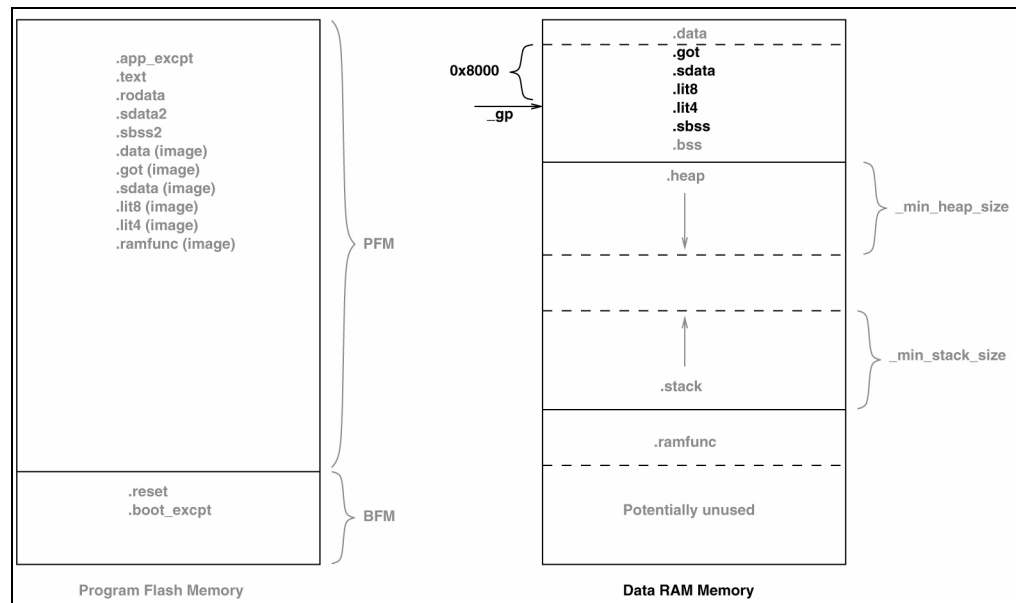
.app_excpt
.text
.rodata
.sdata2
.sbss2
.data (image)
.got (image)
.sdata (image)
.lit8 (image)
.lit4 (image)
.ramfunc (image)

PFM

.reset
.boot_excpt

BFM

Program Flash Memory

.data
0x8000
.got
.sdata
.lit8
.lit4
.sbss
_gp
.bss

.heap

_min_heap_size

.stack

_min_stack_size

.ramfunc

Potentially unused

Data RAM Memory